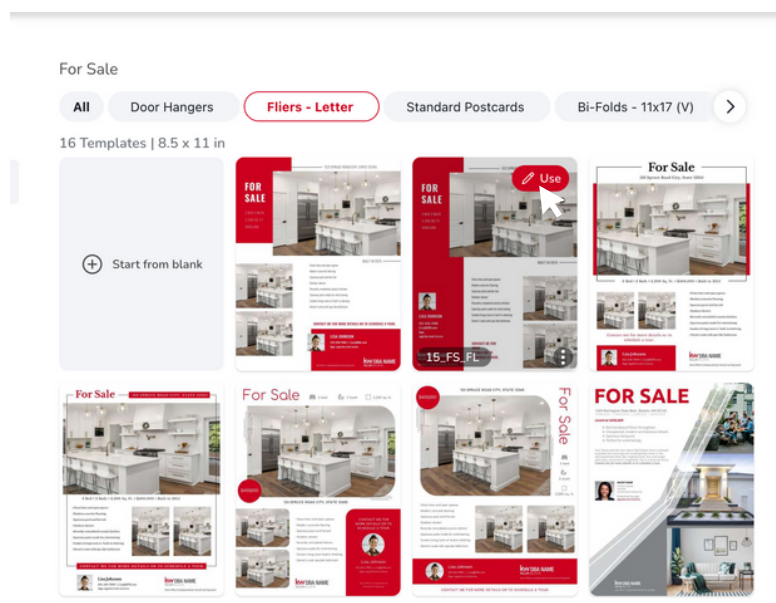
For Sale

All

Door Hangers

Fliers - Letter

Standard Postcards

Bi-Folds - 11x17 (V)

16 Templates | 8.5 x 11 in

Start from blank

FOR SALE

Use

FOR SALE

15_FS_FL

For Sale

For Sale

For Sale

For Sale

FOR SALE